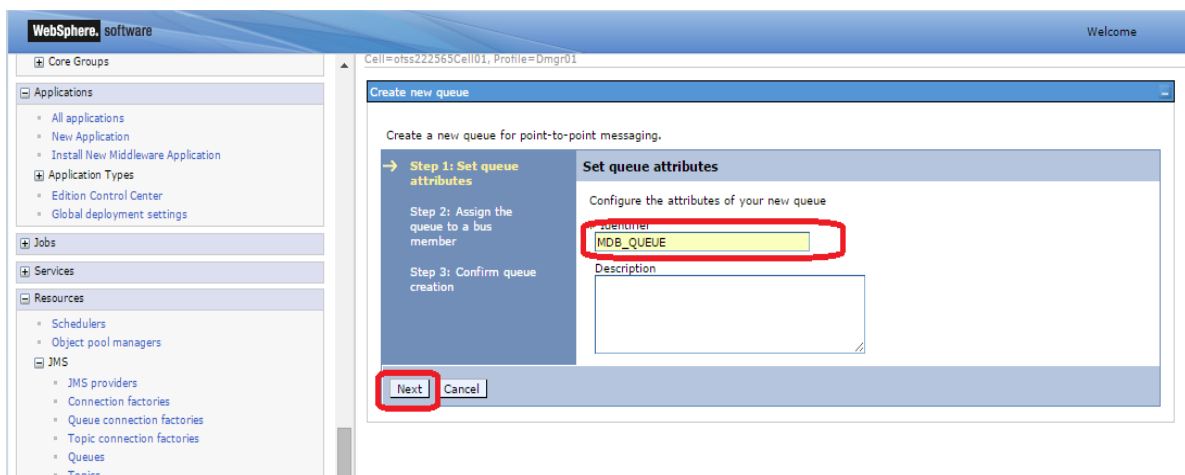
WebSphere. software

Welcome

Core Groups

Applications

All applications

New Application

Install New Middleware Application

Application Types

Edition Control Center

Global deployment settings

Jobs

Services

Resources

Schedulers

Object pool managers

JMS

JMS providers

Connection factories

Queue connection factories

Topic connection factories

Queues

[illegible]

Cell=ofss222565Cell01, Profile=Dmgr01

Create new queue

Create a new queue for point-to-point messaging.

→ Step 1: Set queue attributes

Step 2: Assign the queue to a bus member

Step 3: Confirm queue creation

Set queue attributes

Configure the attributes of your new queue

* Identifier

MDB_QUEUE

Description

Next Cancel